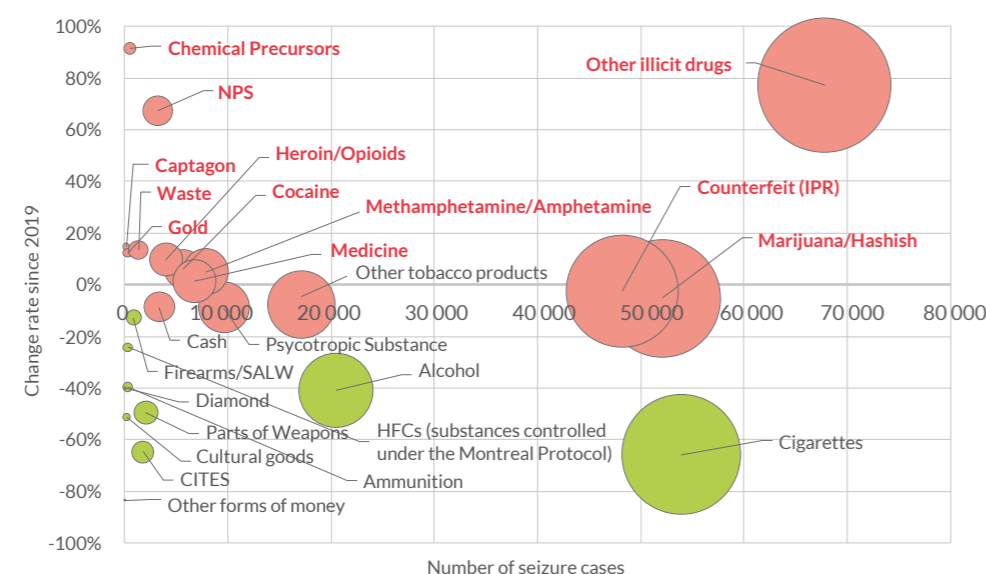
100%
80%
60%
40%
20%
0%
-20%
-40%
-60%
-80%
-100%

Change rate since 2019

0
10 000
20 000
30 000
40 000
50 000
60 000
70 000
80 000

Number of seizure cases

Chemical Precursors
NPS
Other illicit drugs
Captagon
Heroin/Opioids
Waste
Cocaine
Counterfeit (IPR)
Gold
Methamphetamine/Amphetamine
Marijuana/Hashish
Medicine
Other tobacco products
Cash
Psycotropic Substance
Firearms/SALW
Alcohol
Diamond
Parts of Weapons
HFCs (substances controlled under the Montreal Protocol)
Cigarettes
Cultural goods
Ammunition
CITES
Other forms of money